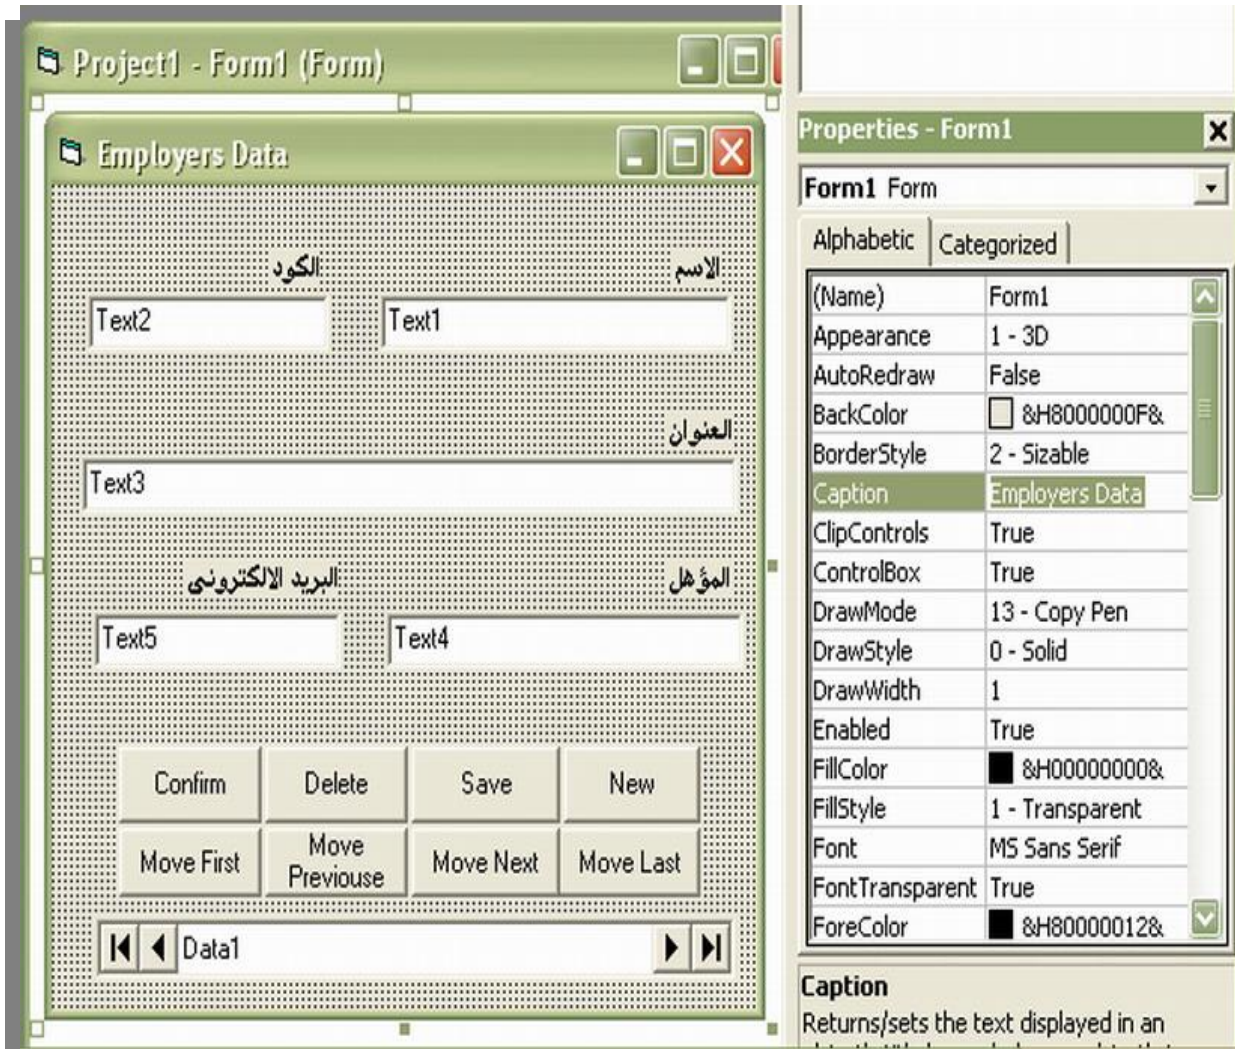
Project1 - Form1 (Form)

Employers Data

الكود:

الاسم:

Text2

Text1

العنوان:

Text3

البريد الالكترونى:

المؤهل:

Text5

Text4

Confirm

Delete

Save

New

Move First

Move Previouse

Move Next

Move Last

Data1

Properties - Form1

Form1 Form

Alphabetic

Categorized

| | |
|---|---|
| (Name) | Form1 |
| Appearance | 1 - 3D |
| AutoRedraw | False |
| BackColor | &H8000000F& |
| BorderStyle | 2 - Sizable |
| Caption | Employers Data |
| ClipControls | True |
| ControlBox | True |
| DrawMode | 13 - Copy Pen |
| DrawStyle | 0 - Solid |
| DrawWidth | 1 |
| Enabled | True |
| FillColor | &H00000000& |
| FillStyle | 1 - Transparent |
| Font | MS Sans Serif |
| FontTransparent | True |
| ForeColor | &H80000012& |

Caption

Returns/sets the text displayed in an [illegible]